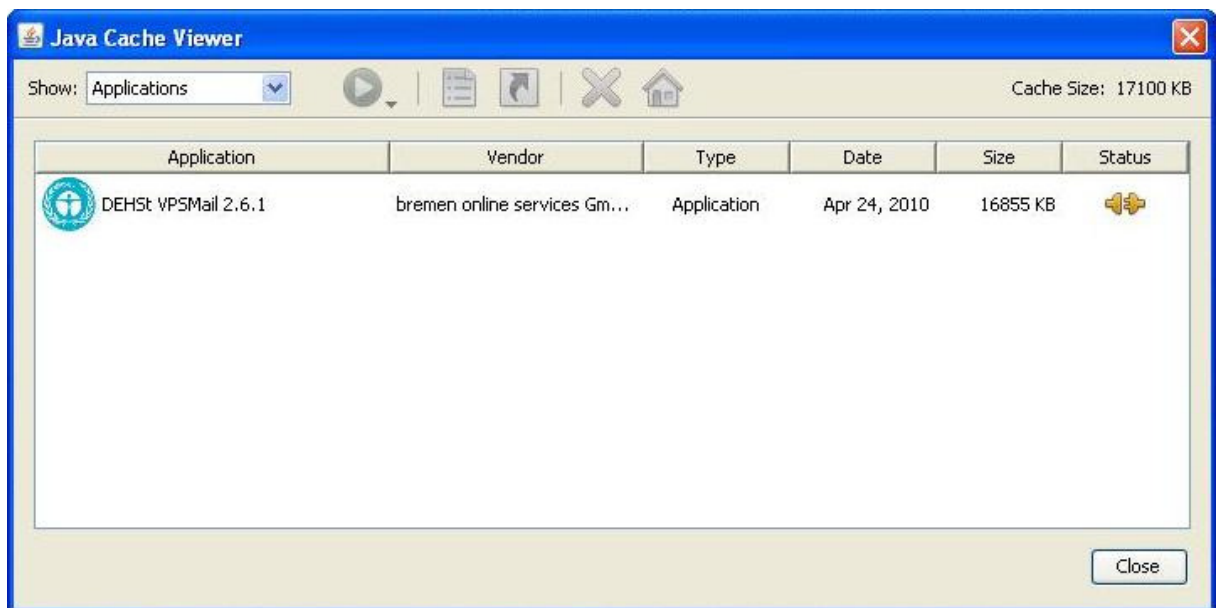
Java Cache Viewer

Show: Applications

Cache Size: 17100 KB

| Application | Vendor | Type | Date | Size | Status |
|---|---|---|---|---|---|
| DEHSt VPSMail 2.6.1 | bremen online services Gm... | Application | Apr 24, 2010 | 16855 KB | |

Close